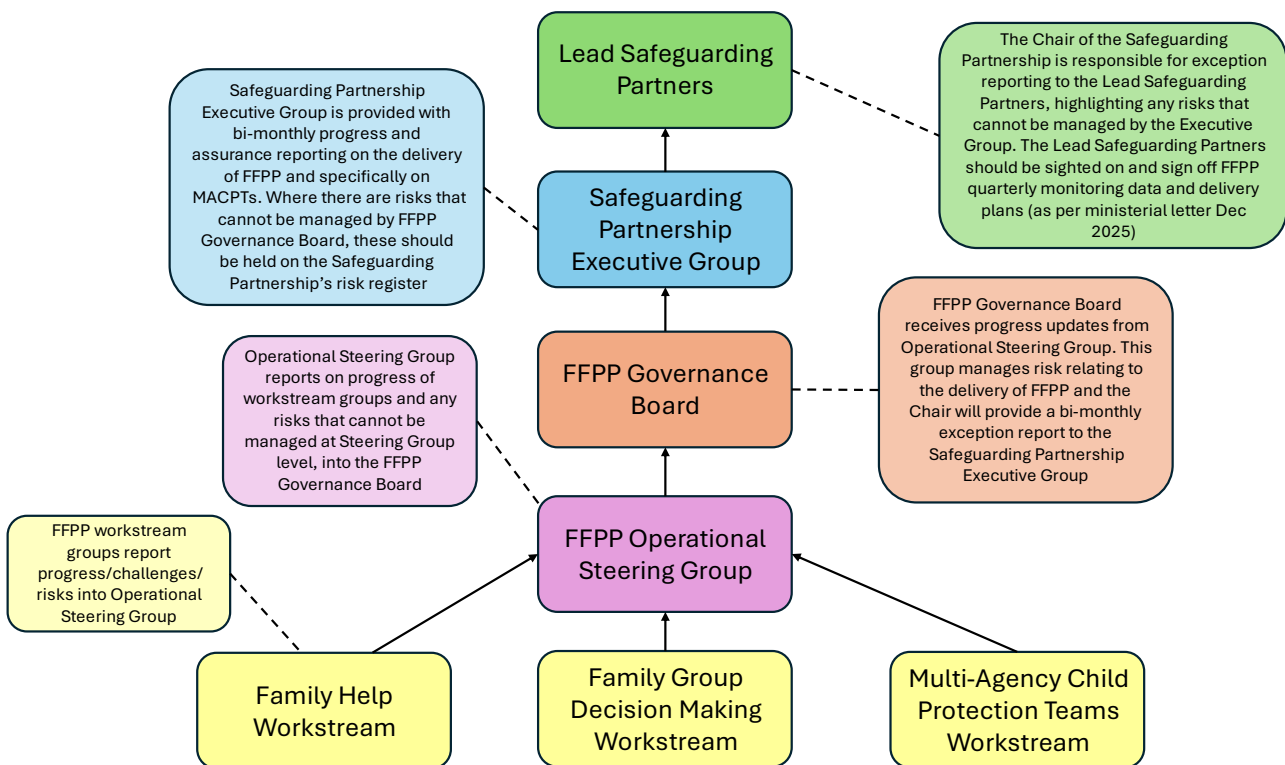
Lead Safeguarding Partners

Safeguarding Partnership Executive Group is provided with bi-monthly progress and assurance reporting on the delivery of FFPP and specifically on MACPTs. Where there are risks that cannot be managed by FFPP Governance Board, these should be held on the Safeguarding Partnership's risk register

The Chair of the Safeguarding Partnership is responsible for exception reporting to the Lead Safeguarding Partners, highlighting any risks that cannot be managed by the Executive Group. The Lead Safeguarding Partners should be sighted on and sign off FFPP quarterly monitoring data and delivery plans (as per ministerial letter Dec 2025)

Safeguarding Partnership Executive Group

FFPP Governance Board receives progress updates from Operational Steering Group. This group manages risk relating to the delivery of FFPP and the Chair will provide a bi-monthly exception report to the Safeguarding Partnership Executive Group

Operational Steering Group reports on progress of workstream groups and any risks that cannot be managed at Steering Group level, into the FFPP Governance Board

FFPP Governance Board

FFPP workstream groups report progress/challenges/ risks into Operational Steering Group

FFPP Operational Steering Group

Family Help Workstream

Family Group Decision Making Workstream

Multi-Agency Child Protection Teams Workstream